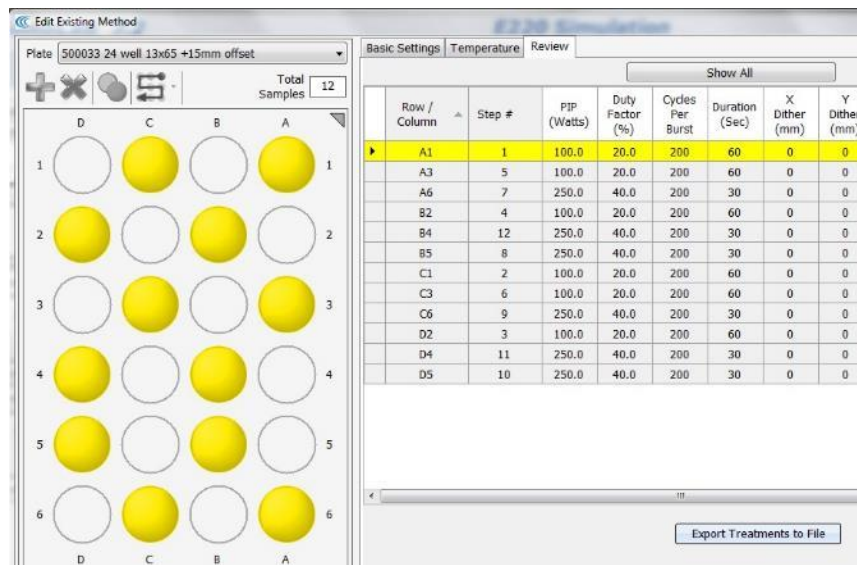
Edit Existing Method

E220 Simulation

Plate 500033 24 well 13x65 +15mm offset

Total Samples 12

| D | C | B | A | |
|---|---|---|---|---|
| 1 | | | | 1 |
| 2 | | | | 2 |
| 3 | | | | 3 |
| 4 | | | | 4 |
| 5 | | | | 5 |
| 6 | | | | 6 |
| D | C | B | A | |

Basic Settings | Temperature | Review

Show All

| Row / Column | Step # | PIP (Watts) | Duty Factor (%) | Cycles Per Burst | Duration (Sec) | X Dither (mm) | Y Dither (mm) |
|---|---|---|---|---|---|---|---|
| A1 | 1 | 100.0 | 20.0 | 200 | 60 | 0 | 0 |
| A3 | 5 | 100.0 | 20.0 | 200 | 60 | 0 | 0 |
| A6 | 7 | 250.0 | 40.0 | 200 | 30 | 0 | 0 |
| B2 | 4 | 100.0 | 20.0 | 200 | 60 | 0 | 0 |
| B4 | 12 | 250.0 | 40.0 | 200 | 30 | 0 | 0 |
| B5 | 8 | 250.0 | 40.0 | 200 | 30 | 0 | 0 |
| C1 | 2 | 100.0 | 20.0 | 200 | 60 | 0 | 0 |
| C3 | 6 | 100.0 | 20.0 | 200 | 60 | 0 | 0 |
| C6 | 9 | 250.0 | 40.0 | 200 | 30 | 0 | 0 |
| D2 | 3 | 100.0 | 20.0 | 200 | 60 | 0 | 0 |
| D4 | 11 | 250.0 | 40.0 | 200 | 30 | 0 | 0 |
| D5 | 10 | 250.0 | 40.0 | 200 | 30 | 0 | 0 |

Export Treatments to File